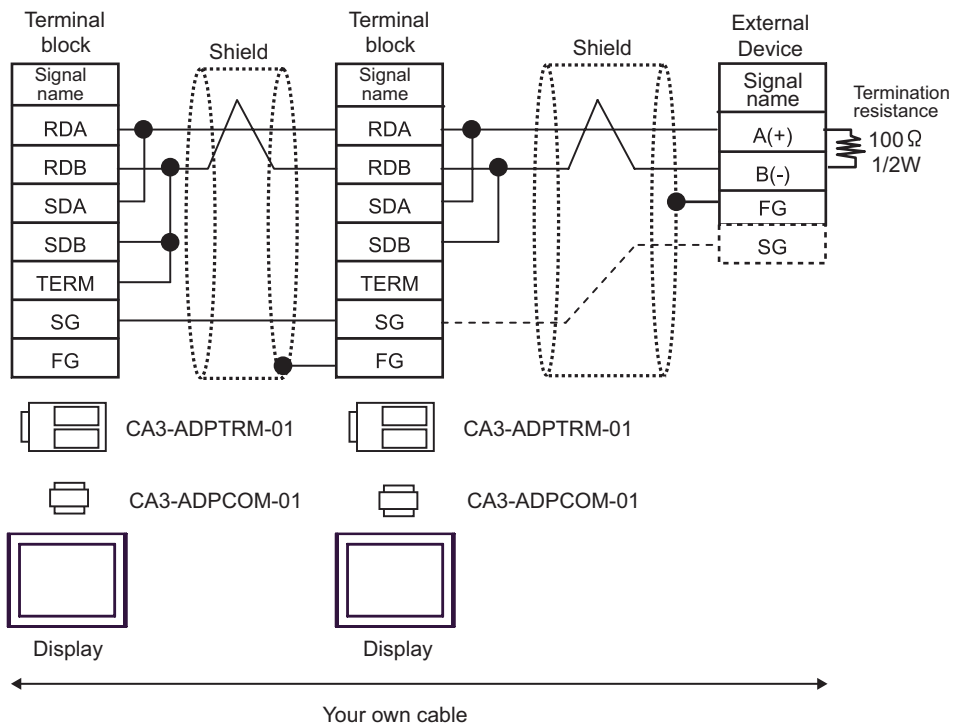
Terminal block

Shield

Terminal block

Shield

External Device

| Signal name |
|---|
| RDA |
| RDB |
| SDA |
| SDB |
| TERM |
| SG |
| FG |

| Signal name |
|---|
| RDA |
| RDB |
| SDA |
| SDB |
| TERM |
| SG |
| FG |

| Signal name |
|---|
| A(+) |
| B(-) |
| FG |
| SG |

Termination resistance
100 Ω
1/2W

CA3-ADPTRM-01

CA3-ADPTRM-01

CA3-ADPCOM-01

CA3-ADPCOM-01

Display

Display

Your own cable